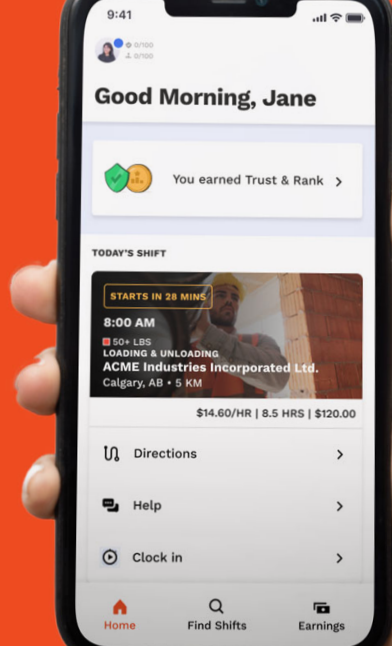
9:41

0/100
0/100

Good Morning, Jane

You earned Trust & Rank >

TODAY'S SHIFT

STARTS IN 28 MINS

8:00 AM

50+ LBS

LOADING & UNLOADING

ACME Industries Incorporated Ltd.

Calgary, AB • 5 KM

$14.60/HR | 8.5 HRS | $120.00

Directions >

Help >

Clock in >

Home

Find Shifts

Earnings